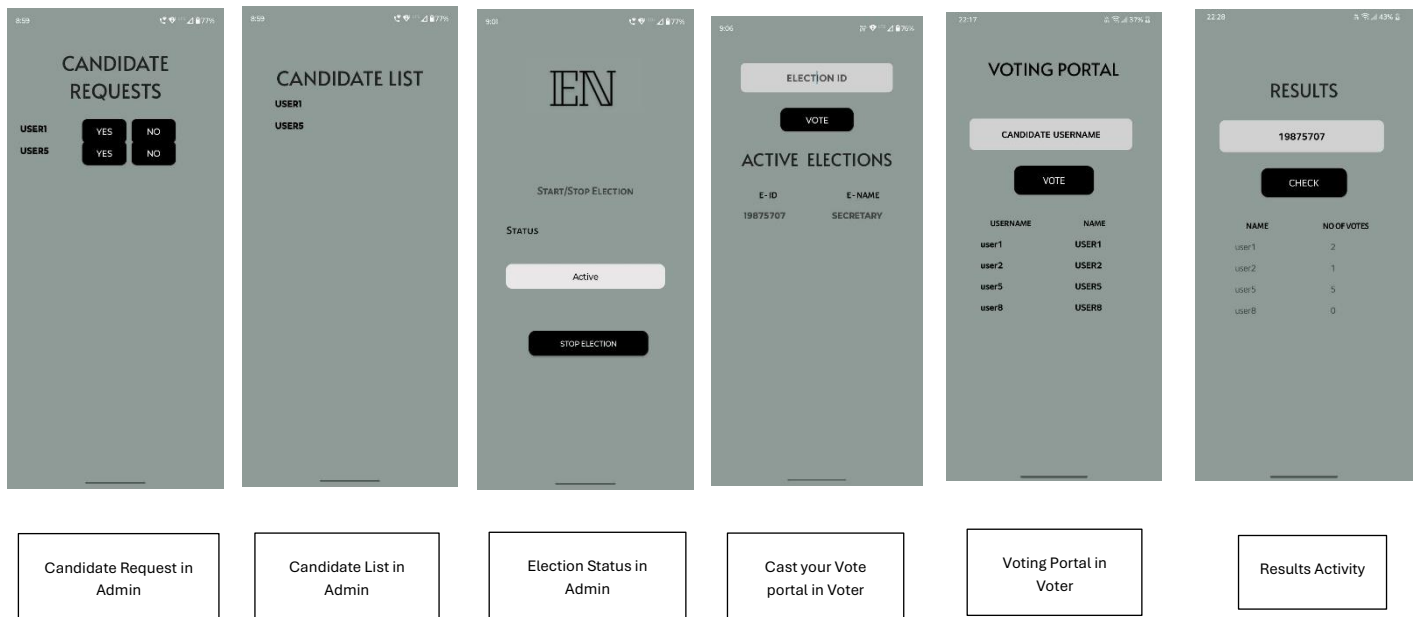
8:59 77%

CANDIDATE REQUESTS

USER1 YES NO
USER5 YES NO

8:59 77%

CANDIDATE LIST

USER1
USER5

9:01 77%

EN

START/STOP ELECTION

STATUS

Active

STOP ELECTION

9:06 76%

ELECTION ID

VOTE

ACTIVE ELECTIONS

| E-ID | E-NAME |
|---|---|
| 19875707 | SECRETARY |

22:17 37%

VOTING PORTAL

CANDIDATE USERNAME

VOTE

| USERNAME | NAME |
|---|---|
| user1 | USER1 |
| user2 | USER2 |
| user5 | USER5 |
| user8 | USER8 |

22:28 43%

RESULTS

19875707

CHECK

| NAME | NO OF VOTES |
|---|---|
| user1 | 2 |
| user2 | 1 |
| user5 | 5 |
| user8 | 0 |

Candidate Request in Admin

Candidate List in Admin

Election Status in Admin

Cast your Vote portal in Voter

Voting Portal in Voter

Results Activity